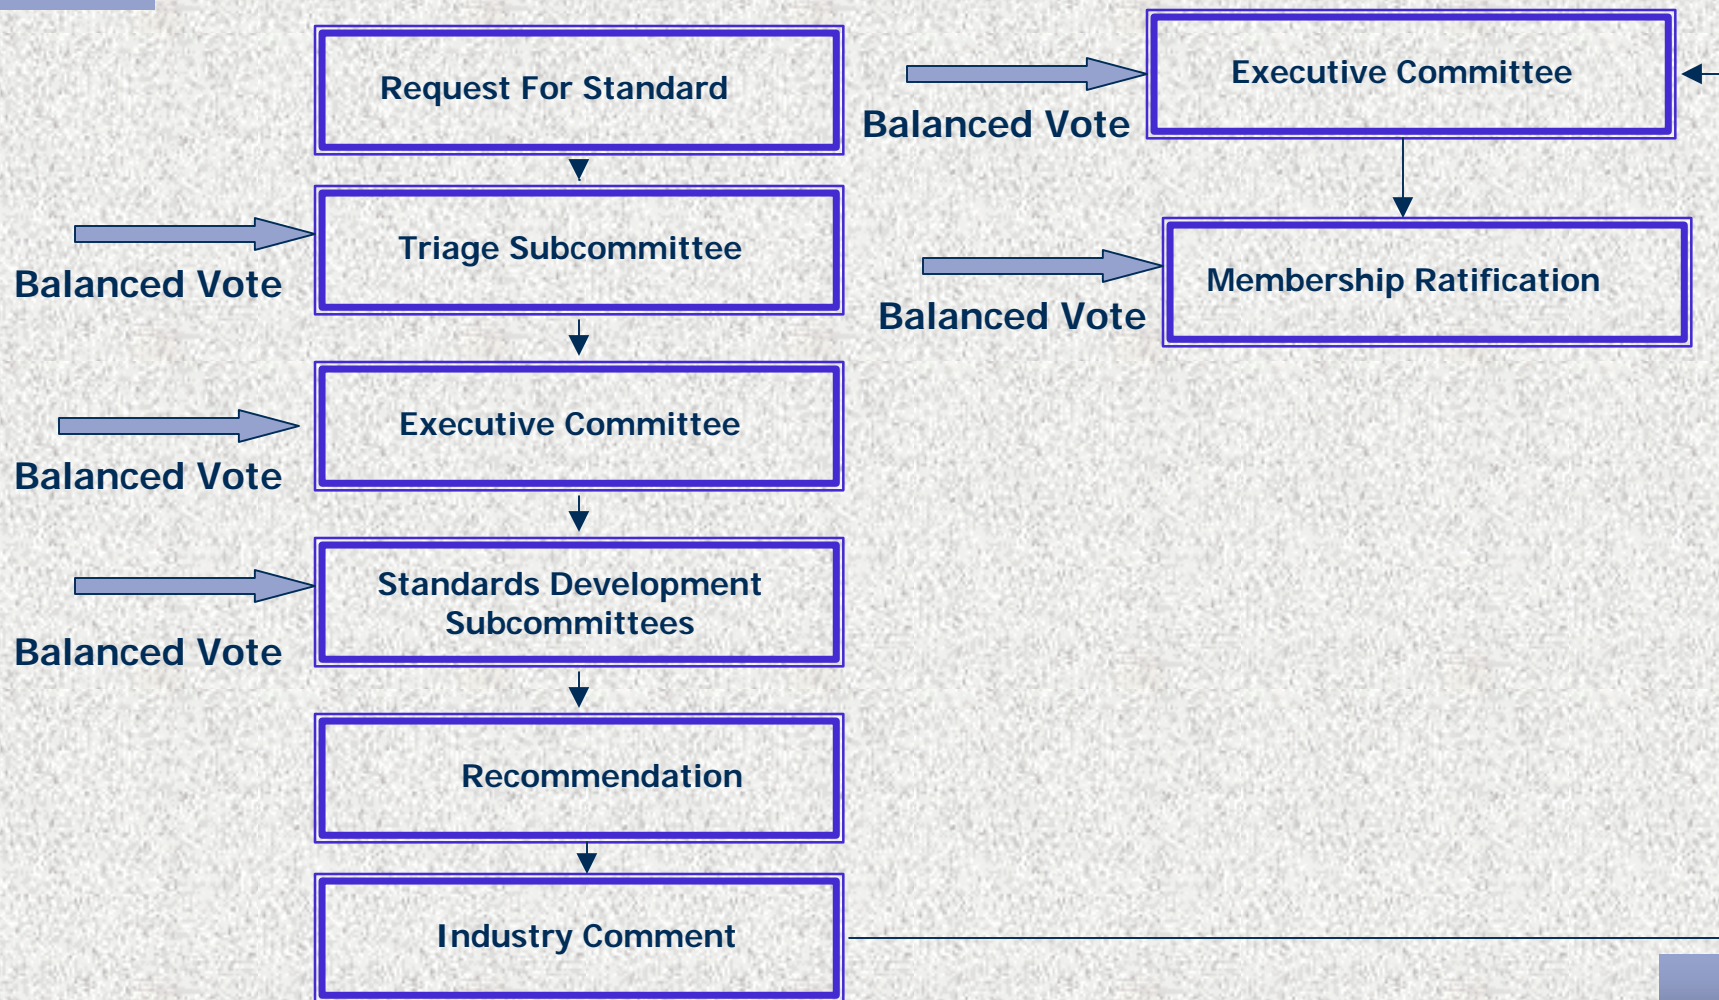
Request For Standard

Balanced Vote

Triage Subcommittee

Balanced Vote

Executive Committee

Balanced Vote

Standards Development Subcommittees

Recommendation

Industry Comment

Balanced Vote

Executive Committee

Balanced Vote

Membership Ratification